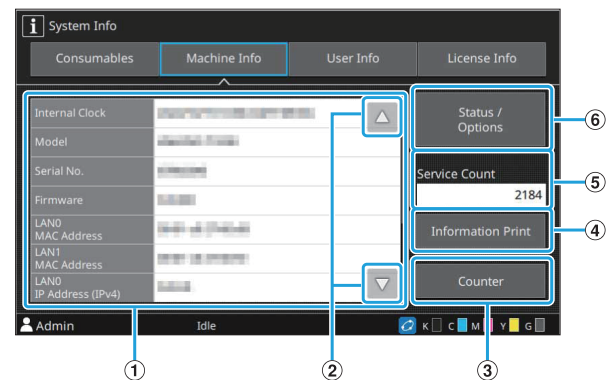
i System Info

Consumables | Machine Info | User Info | License Info

| Internal Clock | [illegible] |
|---|---|
| Model | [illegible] |
| Serial No. | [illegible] |
| Firmware | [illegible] |
| LAN0 MAC Address | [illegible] |
| LAN1 MAC Address | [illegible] |
| LAN0 IP Address (IPv4) | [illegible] |

Status / Options

Service Count
2184

Information Print

Counter

Admin Idle K C M Y G

① ② ③ ④ ⑤ ⑥